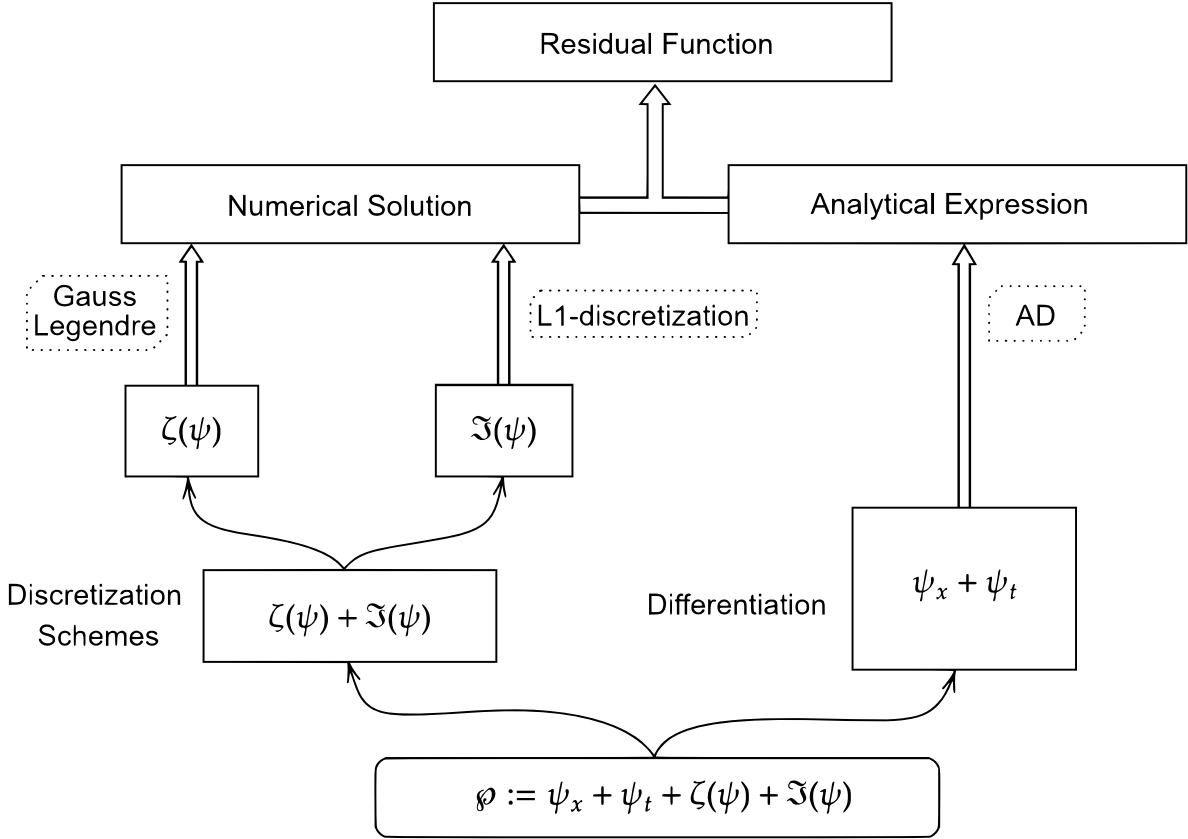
Residual Function

Numerical Solution

Analytical Expression

Gauss Legendre

L1-discretization

AD

$\zeta(\psi)$

$\Im(\psi)$

Discretization Schemes

$\zeta(\psi) + \Im(\psi)$

Differentiation

$\psi_x + \psi_t$

$\wp := \psi_x + \psi_t + \zeta(\psi) + \Im(\psi)$